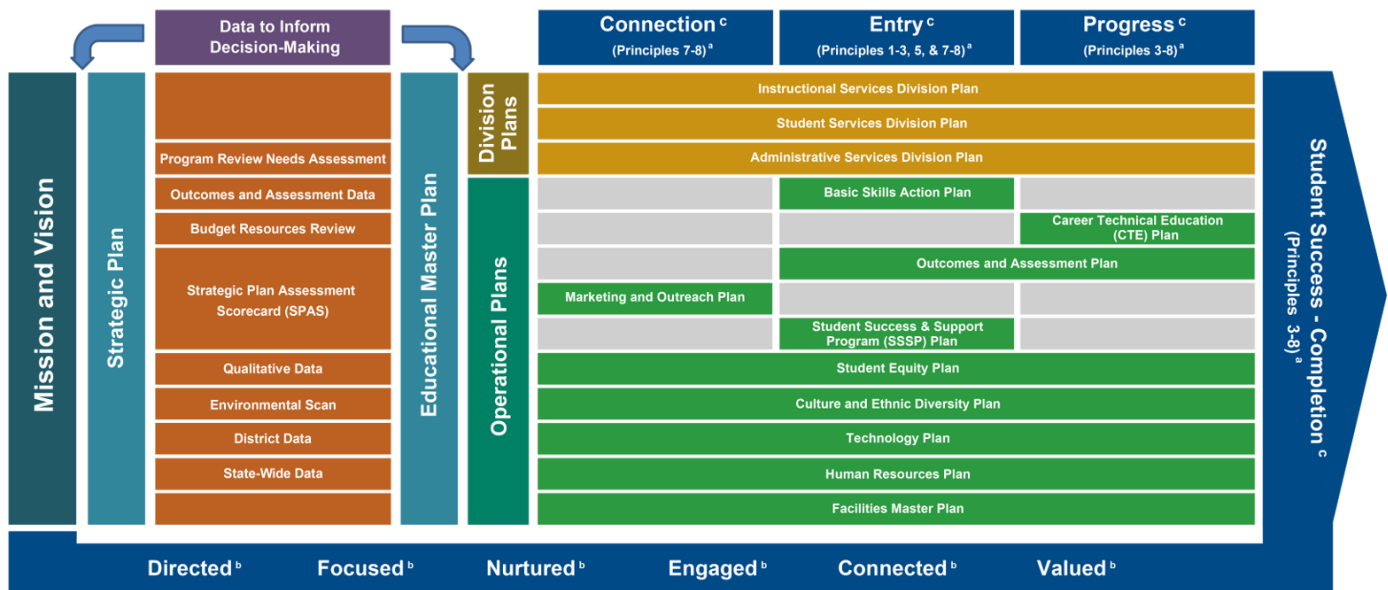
Data to Inform Decision-Making

Connection $^{c}$ (Principles 7-8) $^{a}$

Entry $^{c}$ (Principles 1-3, 5, & 7-8) $^{a}$

Progress $^{c}$ (Principles 3-8) $^{a}$

Mission and Vision

Strategic Plan

Program Review Needs Assessment
Outcomes and Assessment Data
Budget Resources Review
Strategic Plan Assessment Scorecard (SPAS)
Qualitative Data
Environmental Scan
District Data
State-Wide Data

Educational Master Plan

Division Plans

Instructional Services Division Plan
Student Services Division Plan
Administrative Services Division Plan

Operational Plans

Basic Skills Action Plan
Career Technical Education (CTE) Plan
Outcomes and Assessment Plan
Marketing and Outreach Plan
Student Success & Support Program (SSSP) Plan
Student Equity Plan
Culture and Ethnic Diversity Plan
Technology Plan
Human Resources Plan
Facilities Master Plan

Student Success - Completion $^{c}$ (Principles 3-8) $^{a}$

Directed $^{b}$ Focused $^{b}$ Nurtured $^{b}$ Engaged $^{b}$ Connected $^{b}$ Valued $^{b}$